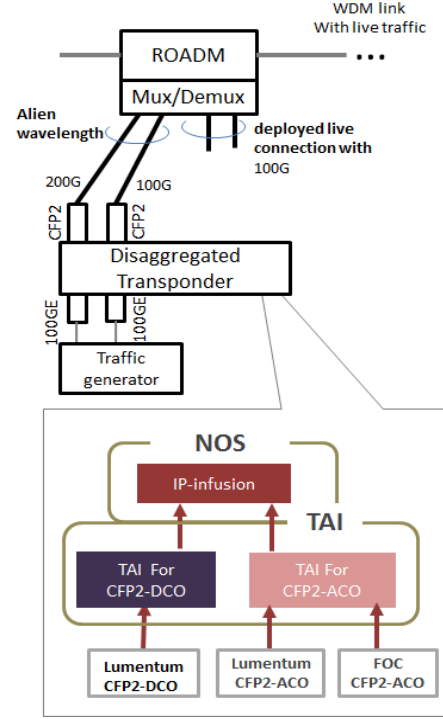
WDM link
With live traffic

ROADM

Mux/Demux

Alien wavelength

deployed live connection with 100G

200G

100G

CFP2

CFP2

Disaggregated Transponder

100GE

100GE

Traffic generator

NOS

IP-infusion

TAI

TAI For CFP2-DCO

TAI For CFP2-ACO

Lumentum CFP2-DCO

Lumentum CFP2-ACO

FOC CFP2-ACO